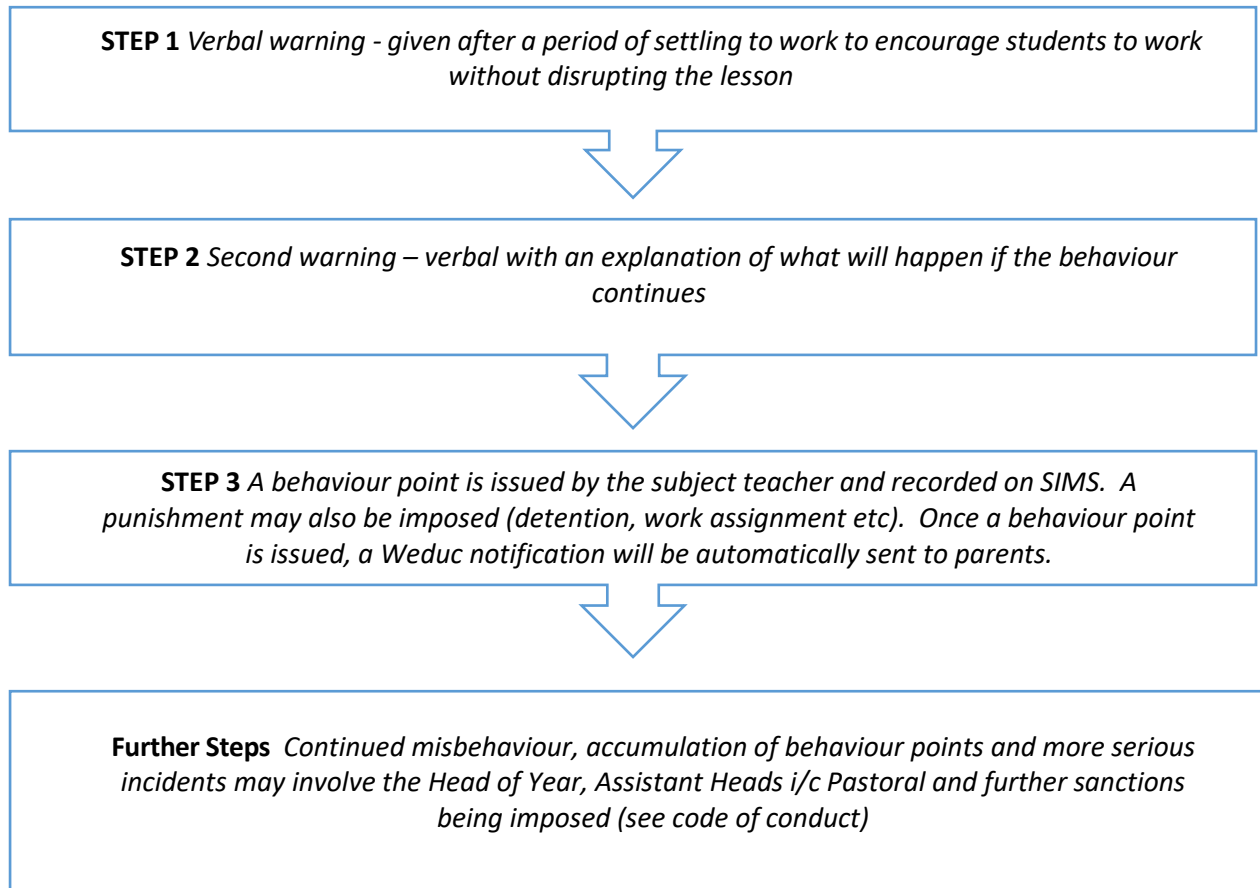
**STEP 1** *Verbal warning - given after a period of settling to work to encourage students to work without disrupting the lesson*

**STEP 2** *Second warning – verbal with an explanation of what will happen if the behaviour continues*

**STEP 3** *A behaviour point is issued by the subject teacher and recorded on SIMS. A punishment may also be imposed (detention, work assignment etc). Once a behaviour point is issued, a Weduc notification will be automatically sent to parents.*

**Further Steps** *Continued misbehaviour, accumulation of behaviour points and more serious incidents may involve the Head of Year, Assistant Heads i/c Pastoral and further sanctions being imposed (see code of conduct)*